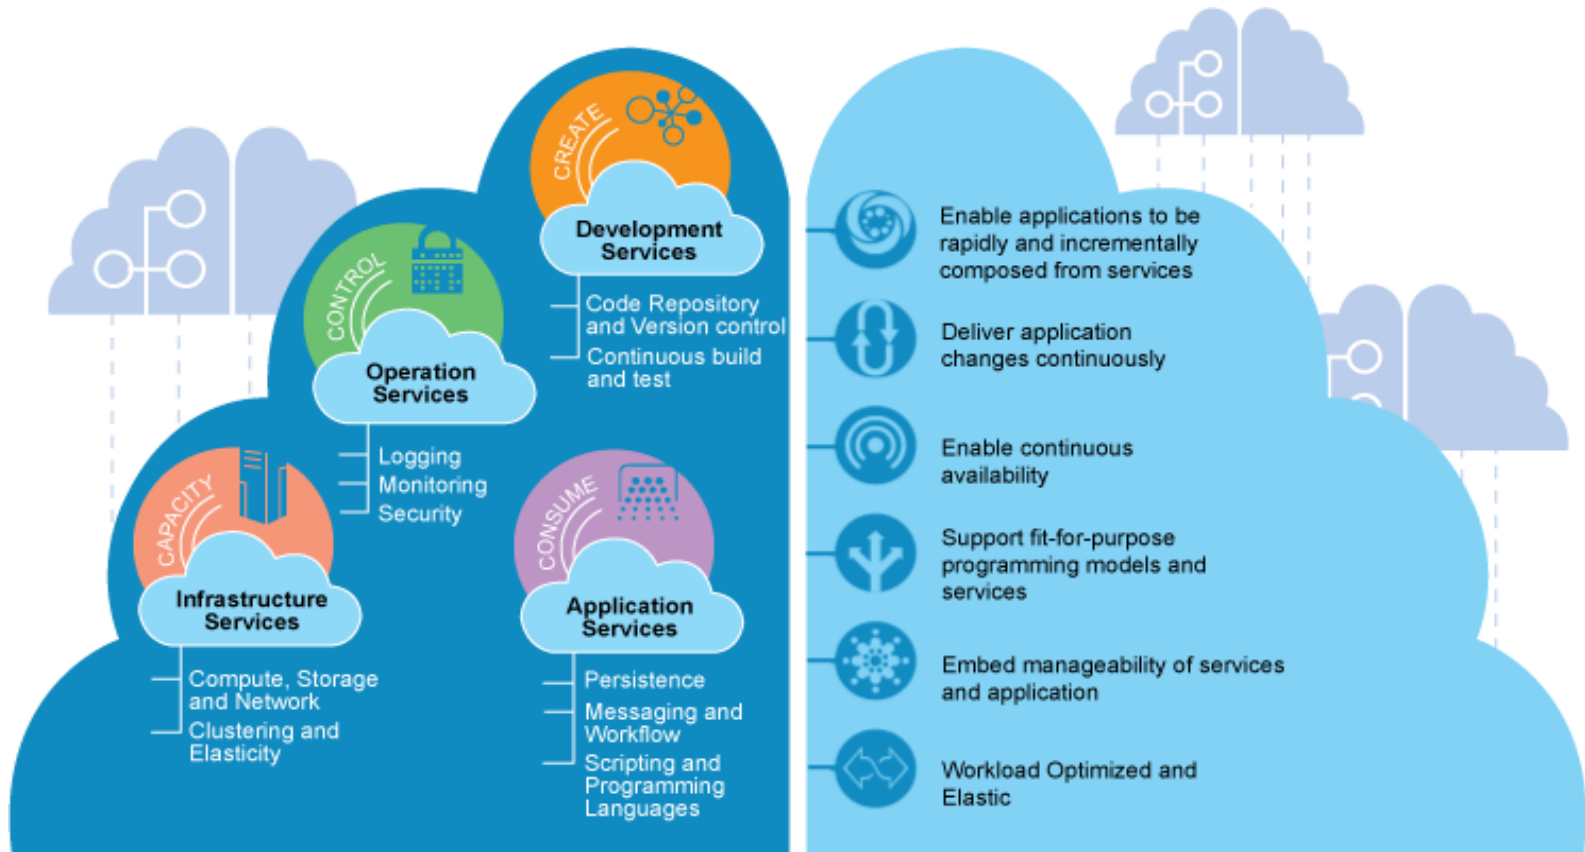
CREATE
Development Services
Code Repository and Version control
Continuous build and test

CONTROL
Operation Services
Logging
Monitoring
Security

CAPACITY
Infrastructure Services
Compute, Storage and Network
Clustering and Elasticity

CONSUME
Application Services
Persistence
Messaging and Workflow
Scripting and Programming Languages

Enable applications to be rapidly and incrementally composed from services

Deliver application changes continuously

Enable continuous availability

Support fit-for-purpose programming models and services

Embed manageability of services and application

Workload Optimized and Elastic